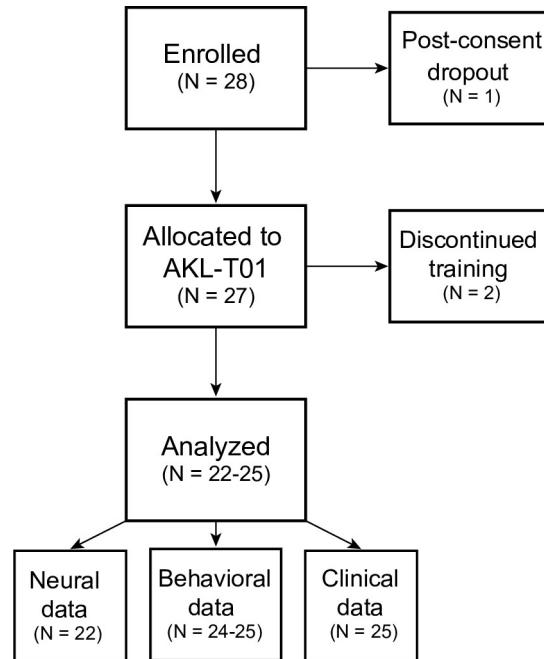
Enrolled
(N = 28)

Post-consent dropout
(N = 1)

Allocated to AKL-T01
(N = 27)

Discontinued training
(N = 2)

Analyzed
(N = 22-25)

Neural data
(N = 22)

Behavioral data
(N = 24-25)

Clinical data
(N = 25)